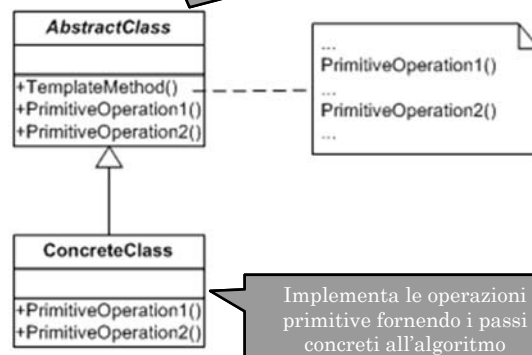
AbstractClass

+TemplateMethod()
+PrimitiveOperation1()
+PrimitiveOperation2()

...
PrimitiveOperation1()
...
PrimitiveOperation2()
...

ConcreteClass

+PrimitiveOperation1()
+PrimitiveOperation2()

Implementa le operazioni primitive fornendo i passi concreti all'algoritmo